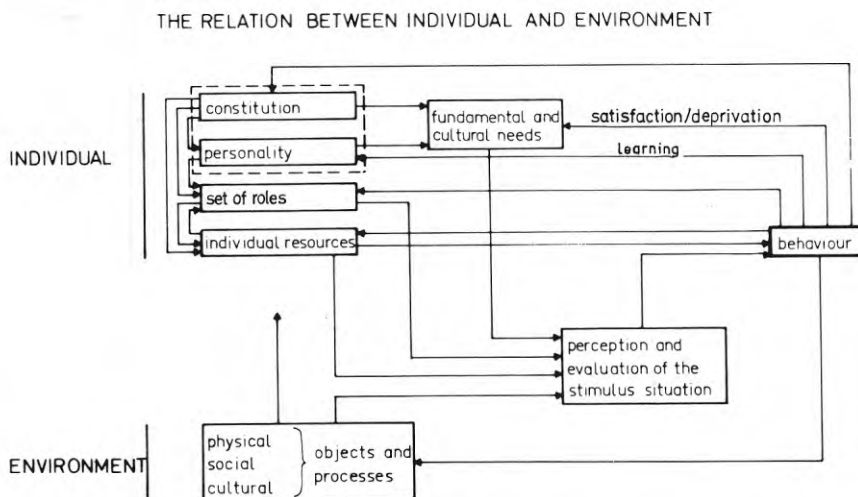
THE RELATION BETWEEN INDIVIDUAL AND ENVIRONMENT

INDIVIDUAL

constitution

personality

set of roles

individual resources

fundamental and cultural needs

satisfaction/deprivation

learning

behaviour

perception and evaluation of the stimulus situation

ENVIRONMENT

physical
social
cultural

objects and processes